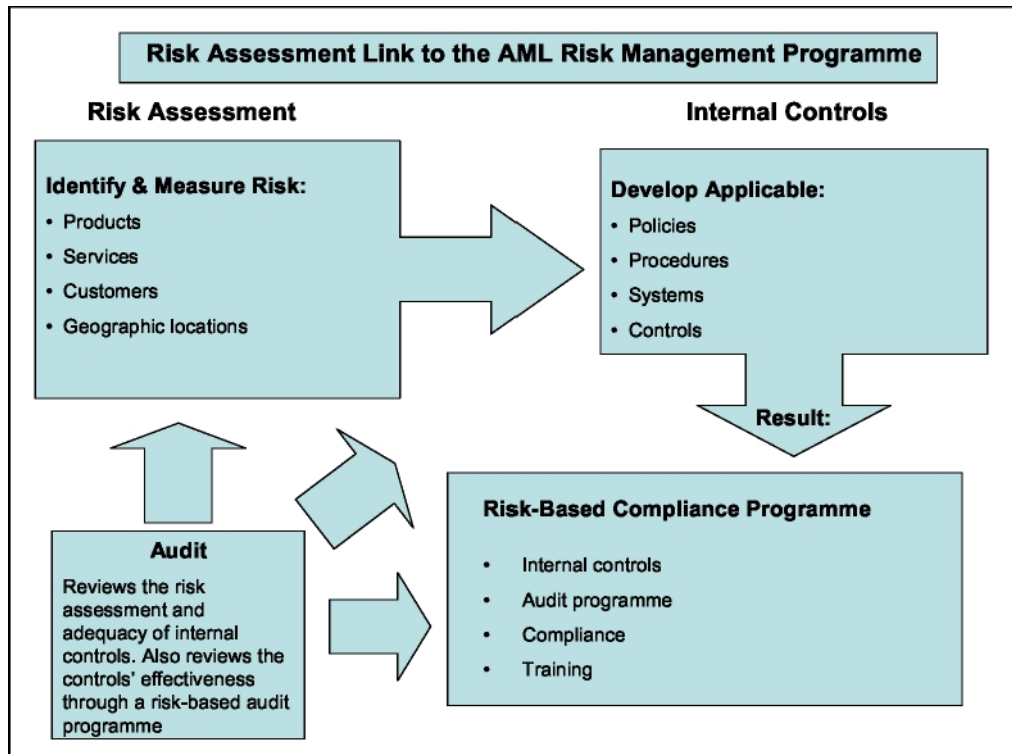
Risk Assessment Link to the AML Risk Management Programme

Risk Assessment

Internal Controls

Identify & Measure Risk:
• Products
• Services
• Customers
• Geographic locations

Develop Applicable:
• Policies
• Procedures
• Systems
• Controls

Result:

Risk-Based Compliance Programme
• Internal controls
• Audit programme
• Compliance
• Training

Audit
Reviews the risk assessment and adequacy of internal controls. Also reviews the controls' effectiveness through a risk-based audit programme